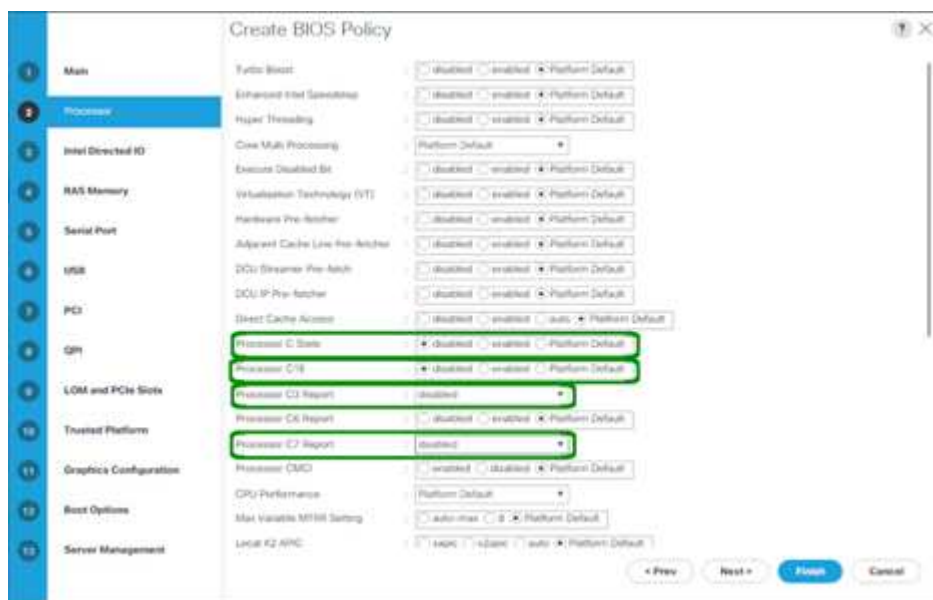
Create BIOS Policy

? ×

1 Main
2 Processor
3 Intel Directed IO
4 RAS Memory
5 Serial Port
6 USB
7 PCI
8 QPI
9 LOM and PCIe Slots
10 Trusted Platform
11 Graphics Configuration
12 Boot Options
13 Server Management

Turbo Boost : disabled enabled Platform Default
Enhanced Intel Speedstep : disabled enabled Platform Default
Hyper Threading : disabled enabled Platform Default
Core Multi Processing : Platform Default
Execute Disabled Bit : disabled enabled Platform Default
Virtualization Technology (VT) : disabled enabled Platform Default
Hardware Pre-fetcher : disabled enabled Platform Default
Adjacent Cache Line Pre-fetcher : disabled enabled Platform Default
DCU Streamer Pre-fetch : disabled enabled Platform Default
DCU IP Pre-fetcher : disabled enabled Platform Default
Direct Cache Access : disabled enabled auto Platform Default
Processor C State : disabled enabled Platform Default
Processor C1E : disabled enabled Platform Default
Processor C3 Report : disabled
Processor C6 Report : disabled enabled Platform Default
Processor C7 Report : disabled
Processor CMCI : enabled disabled Platform Default
CPU Performance : Platform Default
Max Variable MTRR Setting : auto-max 8 Platform Default
Local X2 APIC : xapic x2apic auto Platform Default

< Prev Next > Finish Cancel